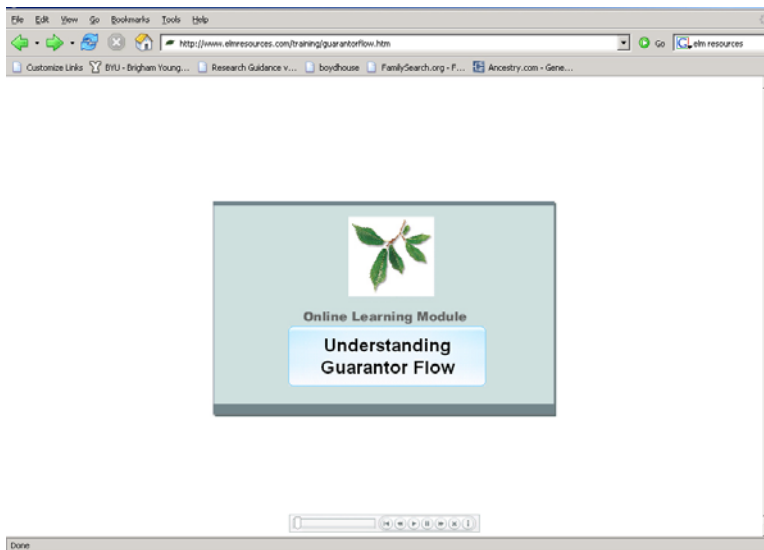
File Edit View Go Bookmarks Tools Help

http://www.elmresources.com/training/guarantorflow.htm

Go

elm resources

Customize Links BYU - Brigham Young... Research Guidance v... boydhouse FamilySearch.org - F... Ancestry.com - Gene...

Online Learning Module

Understanding Guarantor Flow

Done